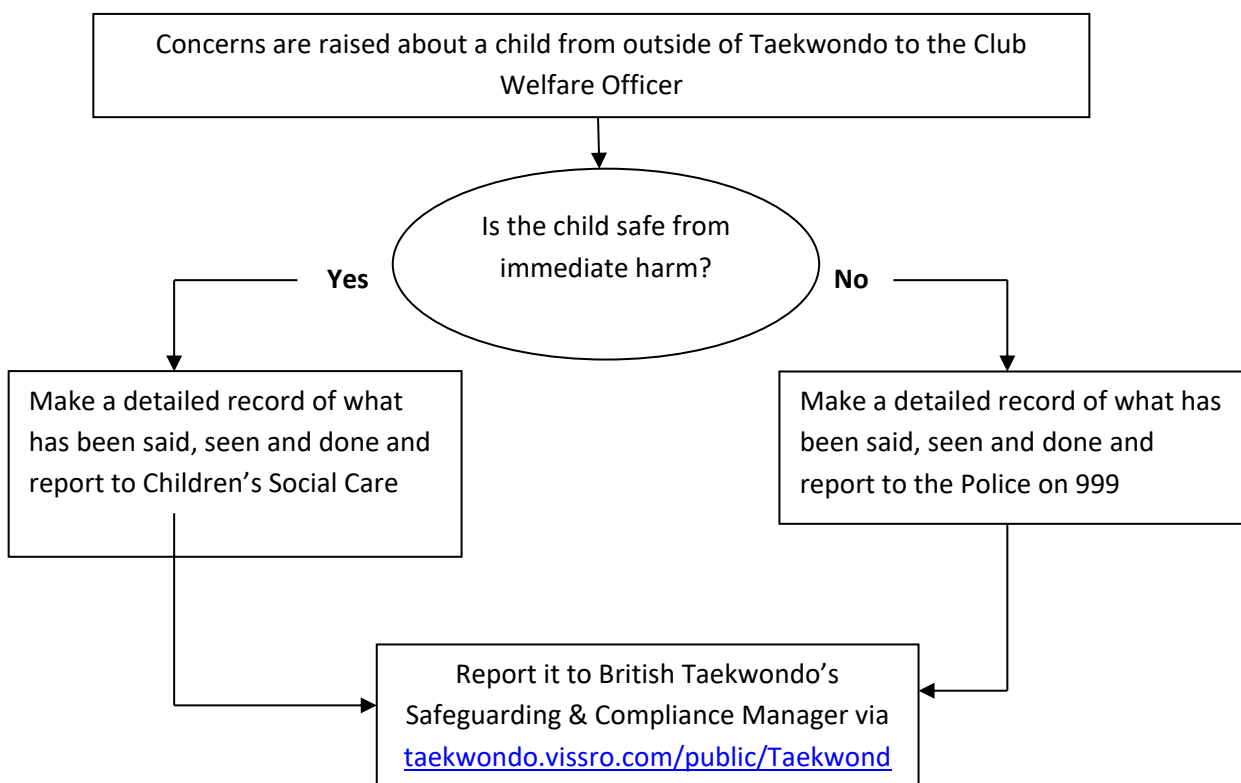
Concerns are raised about a child from outside of Taekwondo to the Club Welfare Officer

Is the child safe from immediate harm?

Yes

No

Make a detailed record of what has been said, seen and done and report to Children's Social Care

Make a detailed record of what has been said, seen and done and report to the Police on 999

Report it to British Taekwondo's Safeguarding & Compliance Manager via taekwondo.vissro.com/public/Taekwond